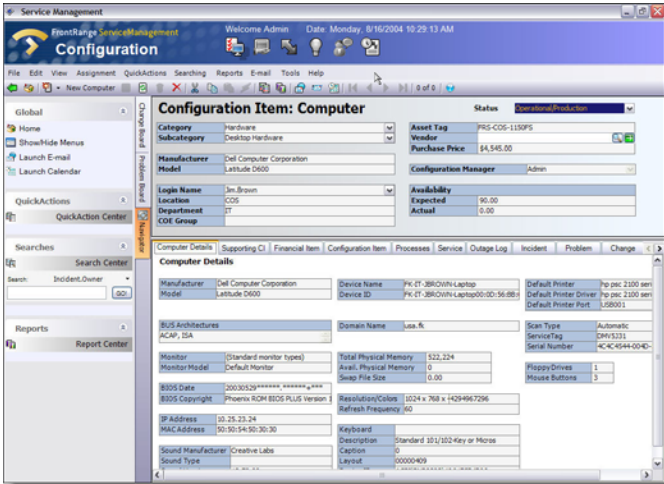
Service Management

FrontRange ServiceManagement
Configuration

Welcome Admin Date: Monday, 8/16/2004 10:29:13 AM

File Edit View Assignment QuickActions Searching Reports E-mail Tools Help

New Computer

0 of 0

Global
Home
Show/Hide Menus
Launch E-mail
Launch Calendar

QuickActions
QuickAction Center

Searches
Search Center
Search: Incident.Owner
GO

Reports
Report Center

Change Board
Problem Board
Navigator

Configuration Item: Computer

Status Operational/Production

| Category | Hardware |
|---|---|
| Subcategory | Desktop Hardware |

| Asset Tag | PRS-COS-1150FS |
|---|---|
| Vendor | |
| Purchase Price | $4,545.00 |

| Manufacturer | Dell Computer Corporation |
|---|---|
| Model | Latitude D600 |

| Configuration Manager | Admin |
|---|---|

| Login Name | Jim.Brown |
|---|---|
| Location | COS |
| Department | IT |
| COE Group | |

| Availability | |
|---|---|
| Expected | 90.00 |
| Actual | 0.00 |

Computer Details | Supporting CI | Financial Item | Configuration Item | Processes | Service | Outage Log | Incident | Problem | Change

Computer Details

| Manufacturer | Dell Computer Corporation |
|---|---|
| Model | Latitude D600 |

| Device Name | FK-IT-JBROWN-Laptop |
|---|---|
| Device ID | FK-IT-JBROWN-Laptop00:0D:56:B8: |

| Default Printer | hp psc 2100 ser |
|---|---|
| Default Printer Driver | hp psc 2100 ser |
| Default Printer Port | USB001 |

| BUS Architectures | |
|---|---|
| ACAP, ISA | |

| Domain Name | usa.fk |
|---|---|

| Scan Type | Automatic |
|---|---|
| ServiceTag | DMV5J31 |
| Serial Number | 4C4C4544-004D- |

| Monitor | (Standard monitor types) |
|---|---|
| Monitor Model | Default Monitor |

| Total Physical Memory | 522,224 |
|---|---|
| Avail. Physical Memory | 0 |
| Swap File Size | 0.00 |

| FloppyDrives | 1 |
|---|---|
| Mouse Buttons | 3 |

| BIOS Date | 20030529******.******+*** |
|---|---|
| BIOS Copyright | Phoenix ROM BIOS PLUS Version 1 |

| Resolution/Colors | 1024 x 768 x -4294967296 |
|---|---|
| Refresh Frequency | 60 |

| IP Address | 10.25.23.24 |
|---|---|
| MAC Address | 50:50:54:50:30:30 |

| Keyboard | |
|---|---|
| Description | Standard 101/102-Key or Micros |
| Caption | 0 |
| Layout | 00000409 |

| Sound Manufacturer | Creative Labs |
|---|---|
| Sound Type | |